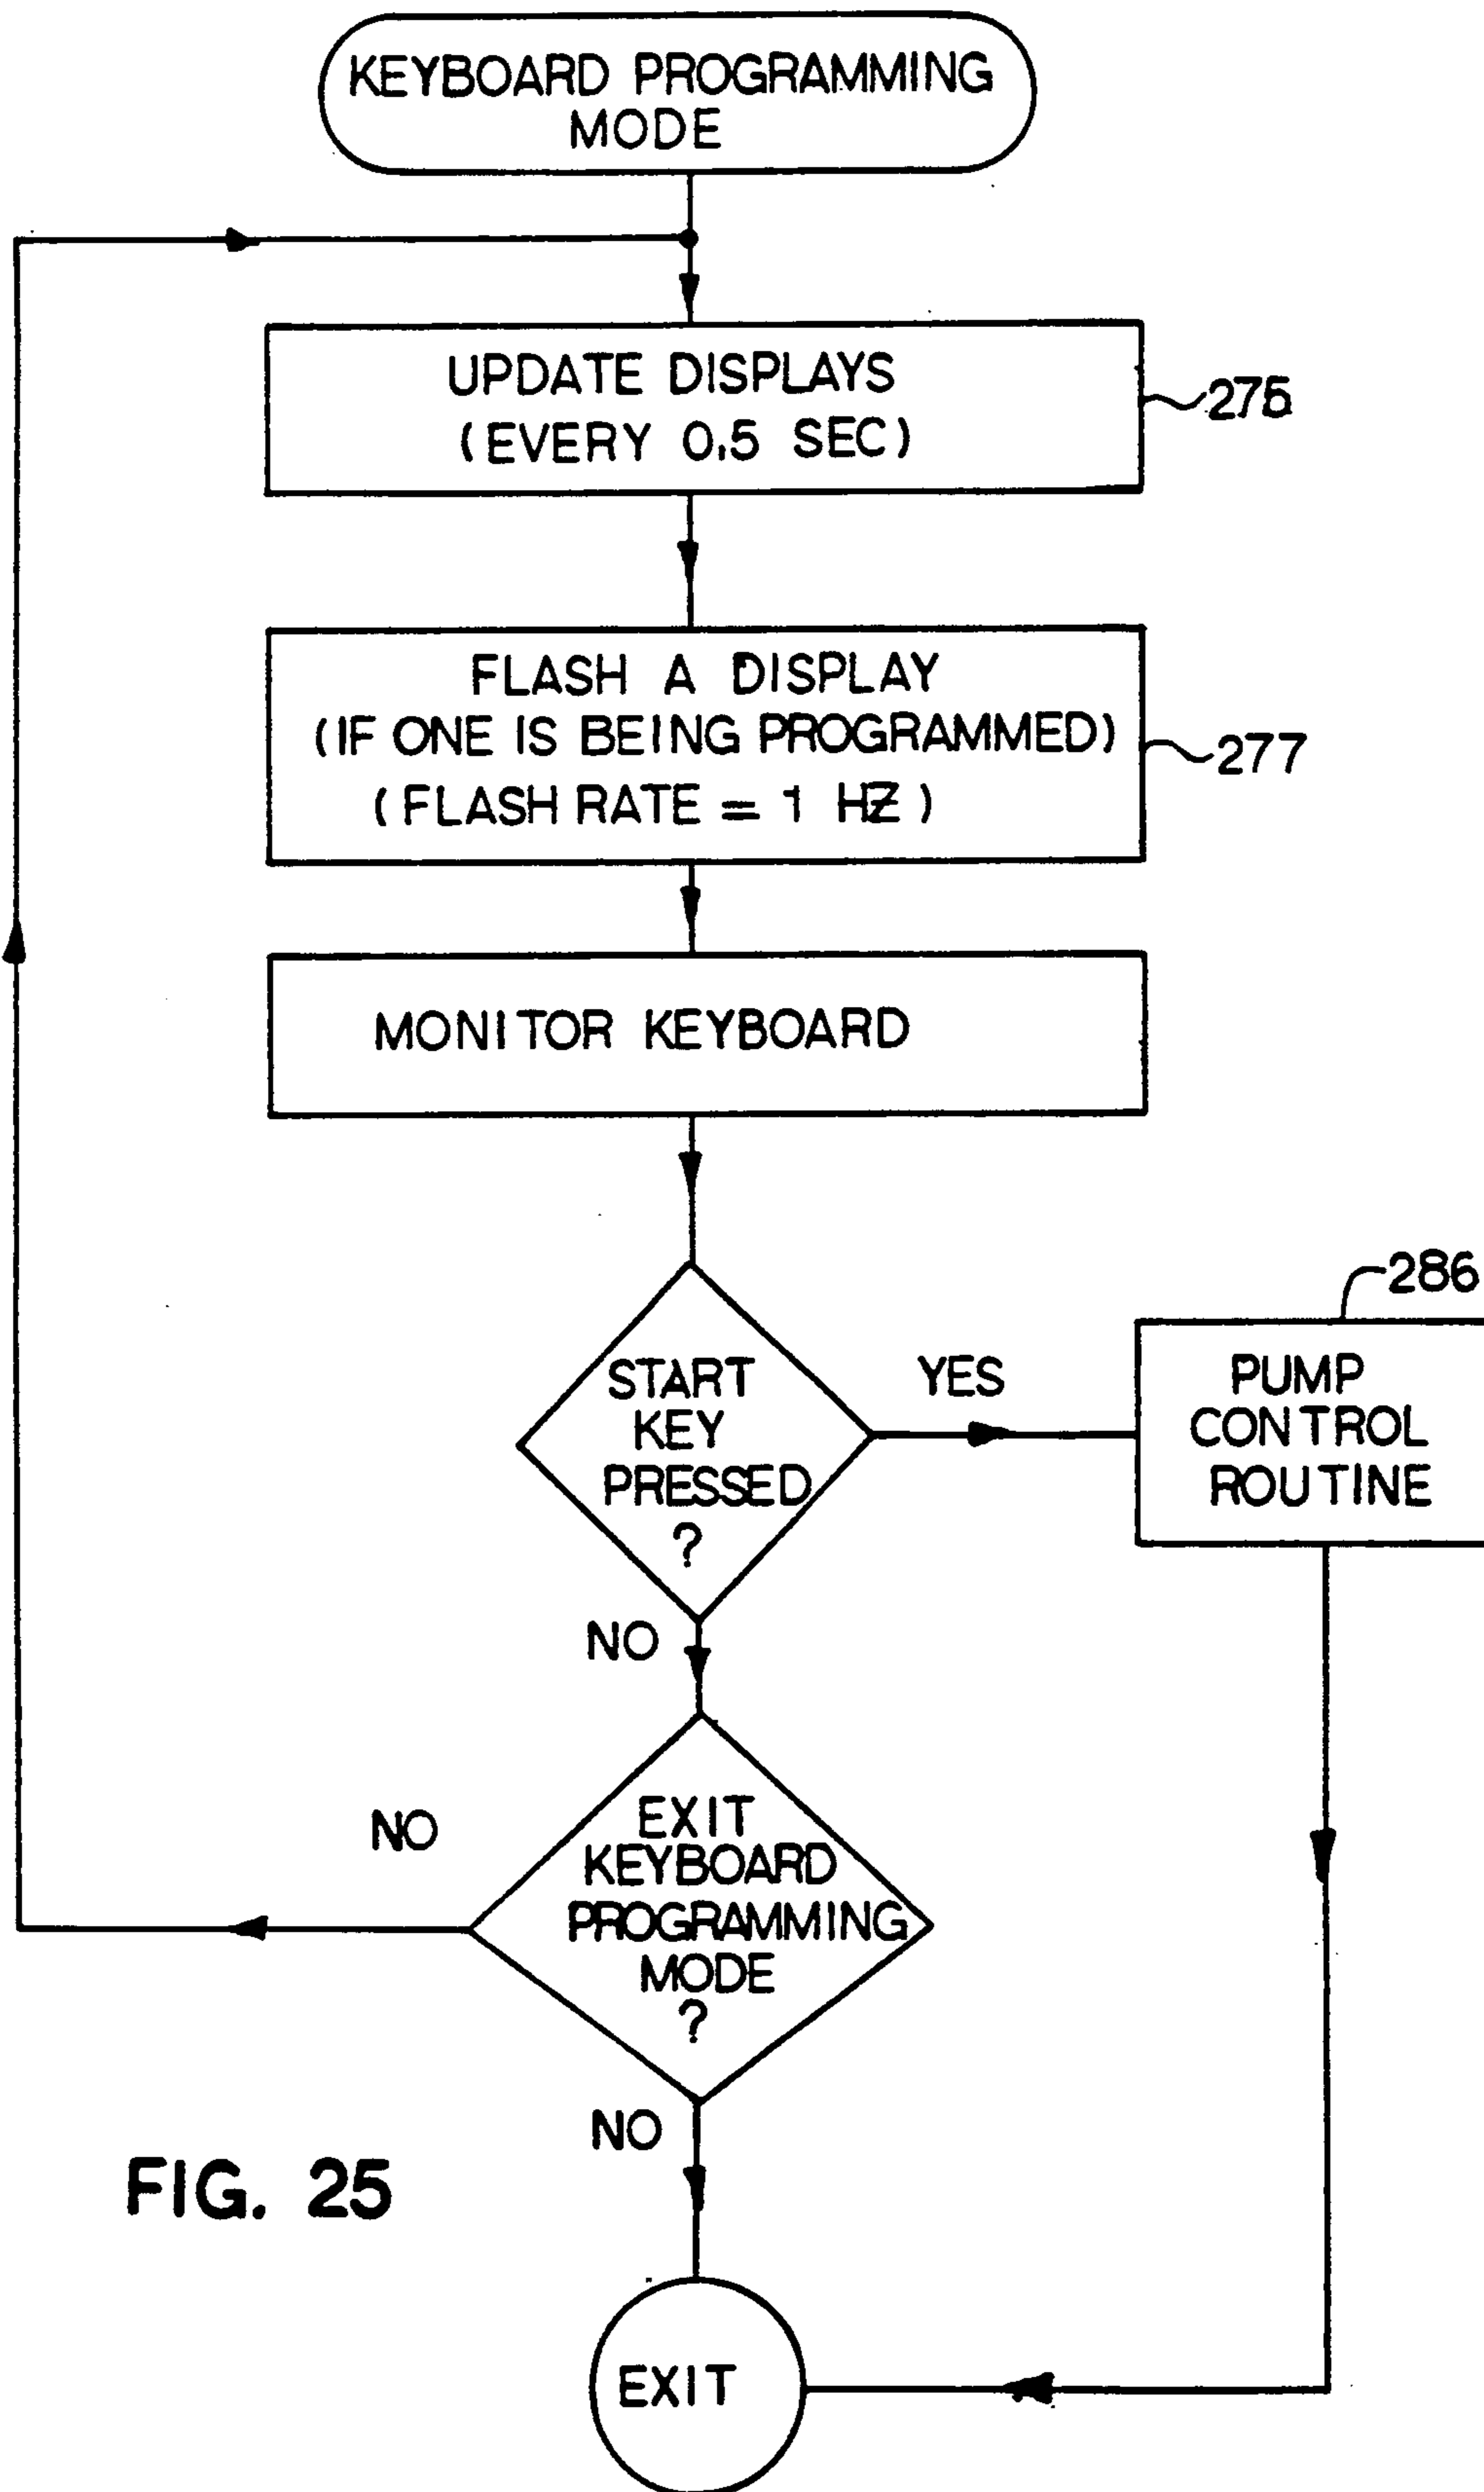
KEYBOARD PROGRAMMING MODE

UPDATE DISPLAYS (EVERY 0.5 SEC)

275

FLASH A DISPLAY (IF ONE IS BEING PROGRAMMED) (FLASH RATE = 1 HZ)

277

MONITOR KEYBOARD

START KEY PRESSED ?

YES

286

PUMP CONTROL ROUTINE

NO

NO

EXIT KEYBOARD PROGRAMMING MODE ?

NO

FIG. 25

EXIT